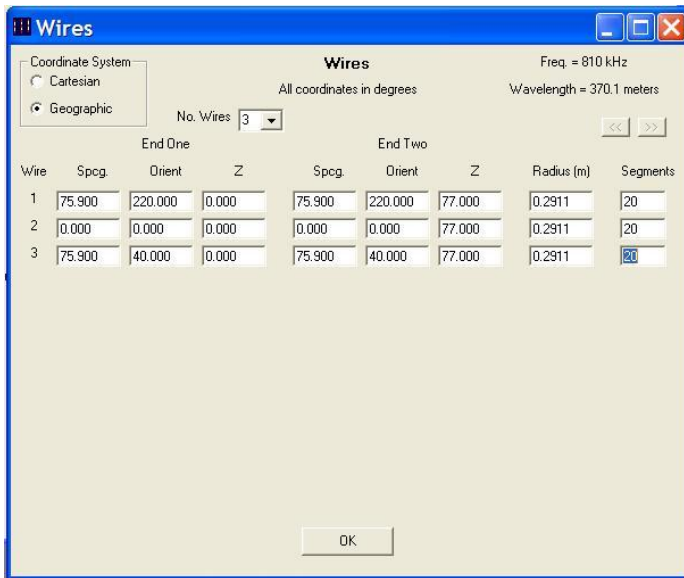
Wires

Coordinate System
Cartesian
Geographic

Wires
All coordinates in degrees

Freq. = 810 kHz
Wavelength = 370.1 meters

No. Wires 3

<< >>

| Wire | Spcg. | Orient | Z | Spcg. | Orient | Z | Radius (m) | Segments |
|---|---|---|---|---|---|---|---|---|
| | End One | | | End Two | | | | |
| 1 | 75.900 | 220.000 | 0.000 | 75.900 | 220.000 | 77.000 | 0.2911 | 20 |
| 2 | 0.000 | 0.000 | 0.000 | 0.000 | 0.000 | 77.000 | 0.2911 | 20 |
| 3 | 75.900 | 40.000 | 0.000 | 75.900 | 40.000 | 77.000 | 0.2911 | 20 |

OK